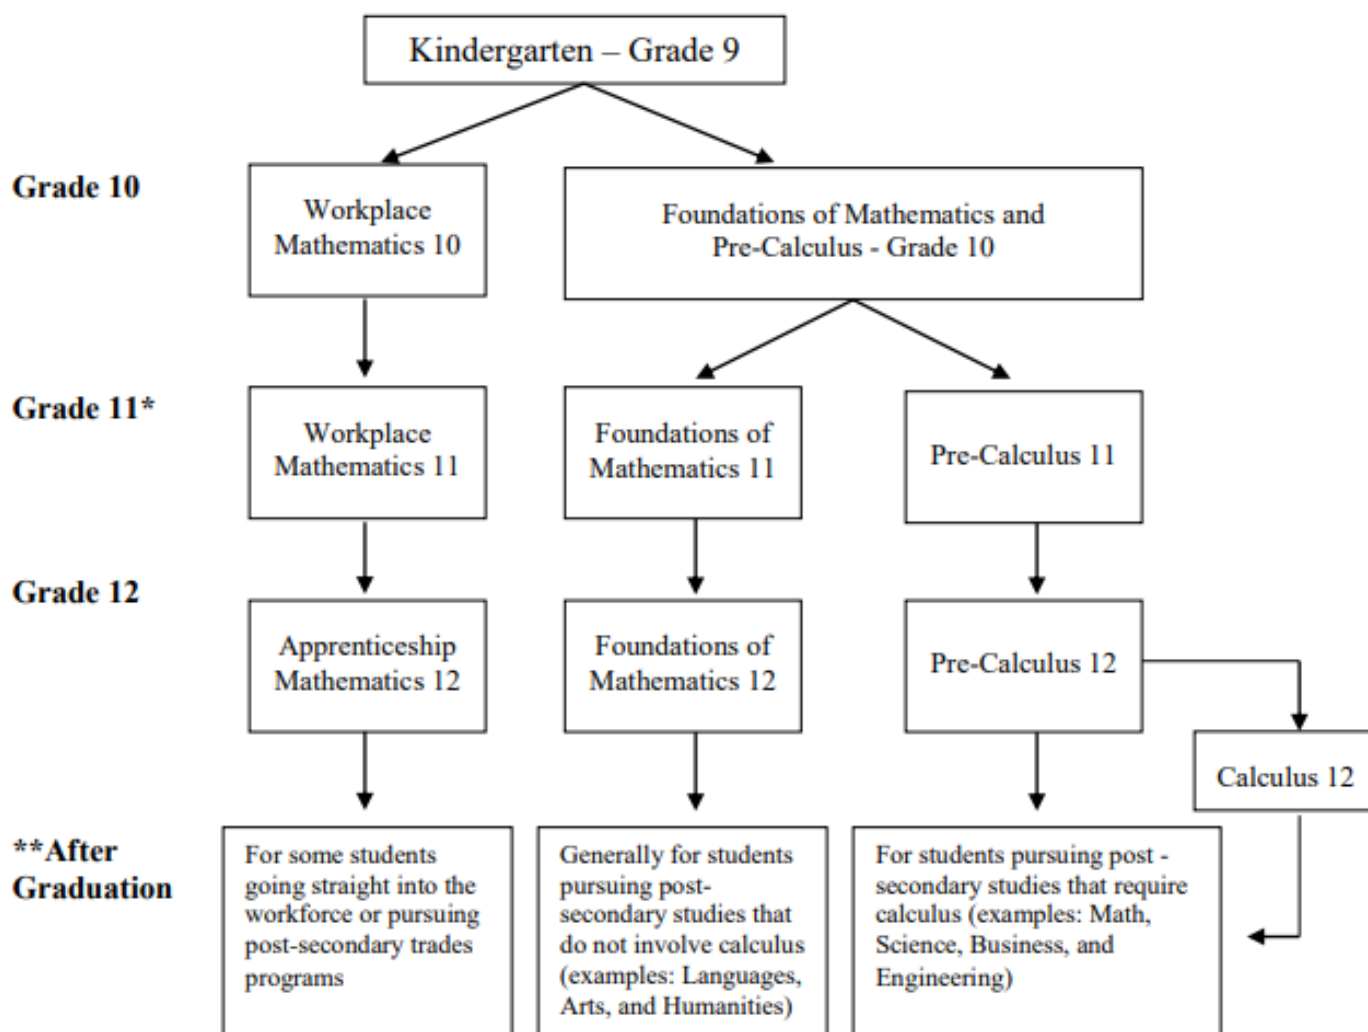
Kindergarten – Grade 9

Grade 10

Workplace Mathematics 10

Foundations of Mathematics and Pre-Calculus - Grade 10

Grade 11*

Workplace Mathematics 11

Foundations of Mathematics 11

Pre-Calculus 11

Grade 12

Apprenticeship Mathematics 12

Foundations of Mathematics 12

Pre-Calculus 12

Calculus 12

**After Graduation

For some students going straight into the workforce or pursuing post-secondary trades programs

Generally for students pursuing post-secondary studies that do not involve calculus (examples: Languages, Arts, and Humanities)

For students pursuing post - secondary studies that require calculus (examples: Math, Science, Business, and Engineering)